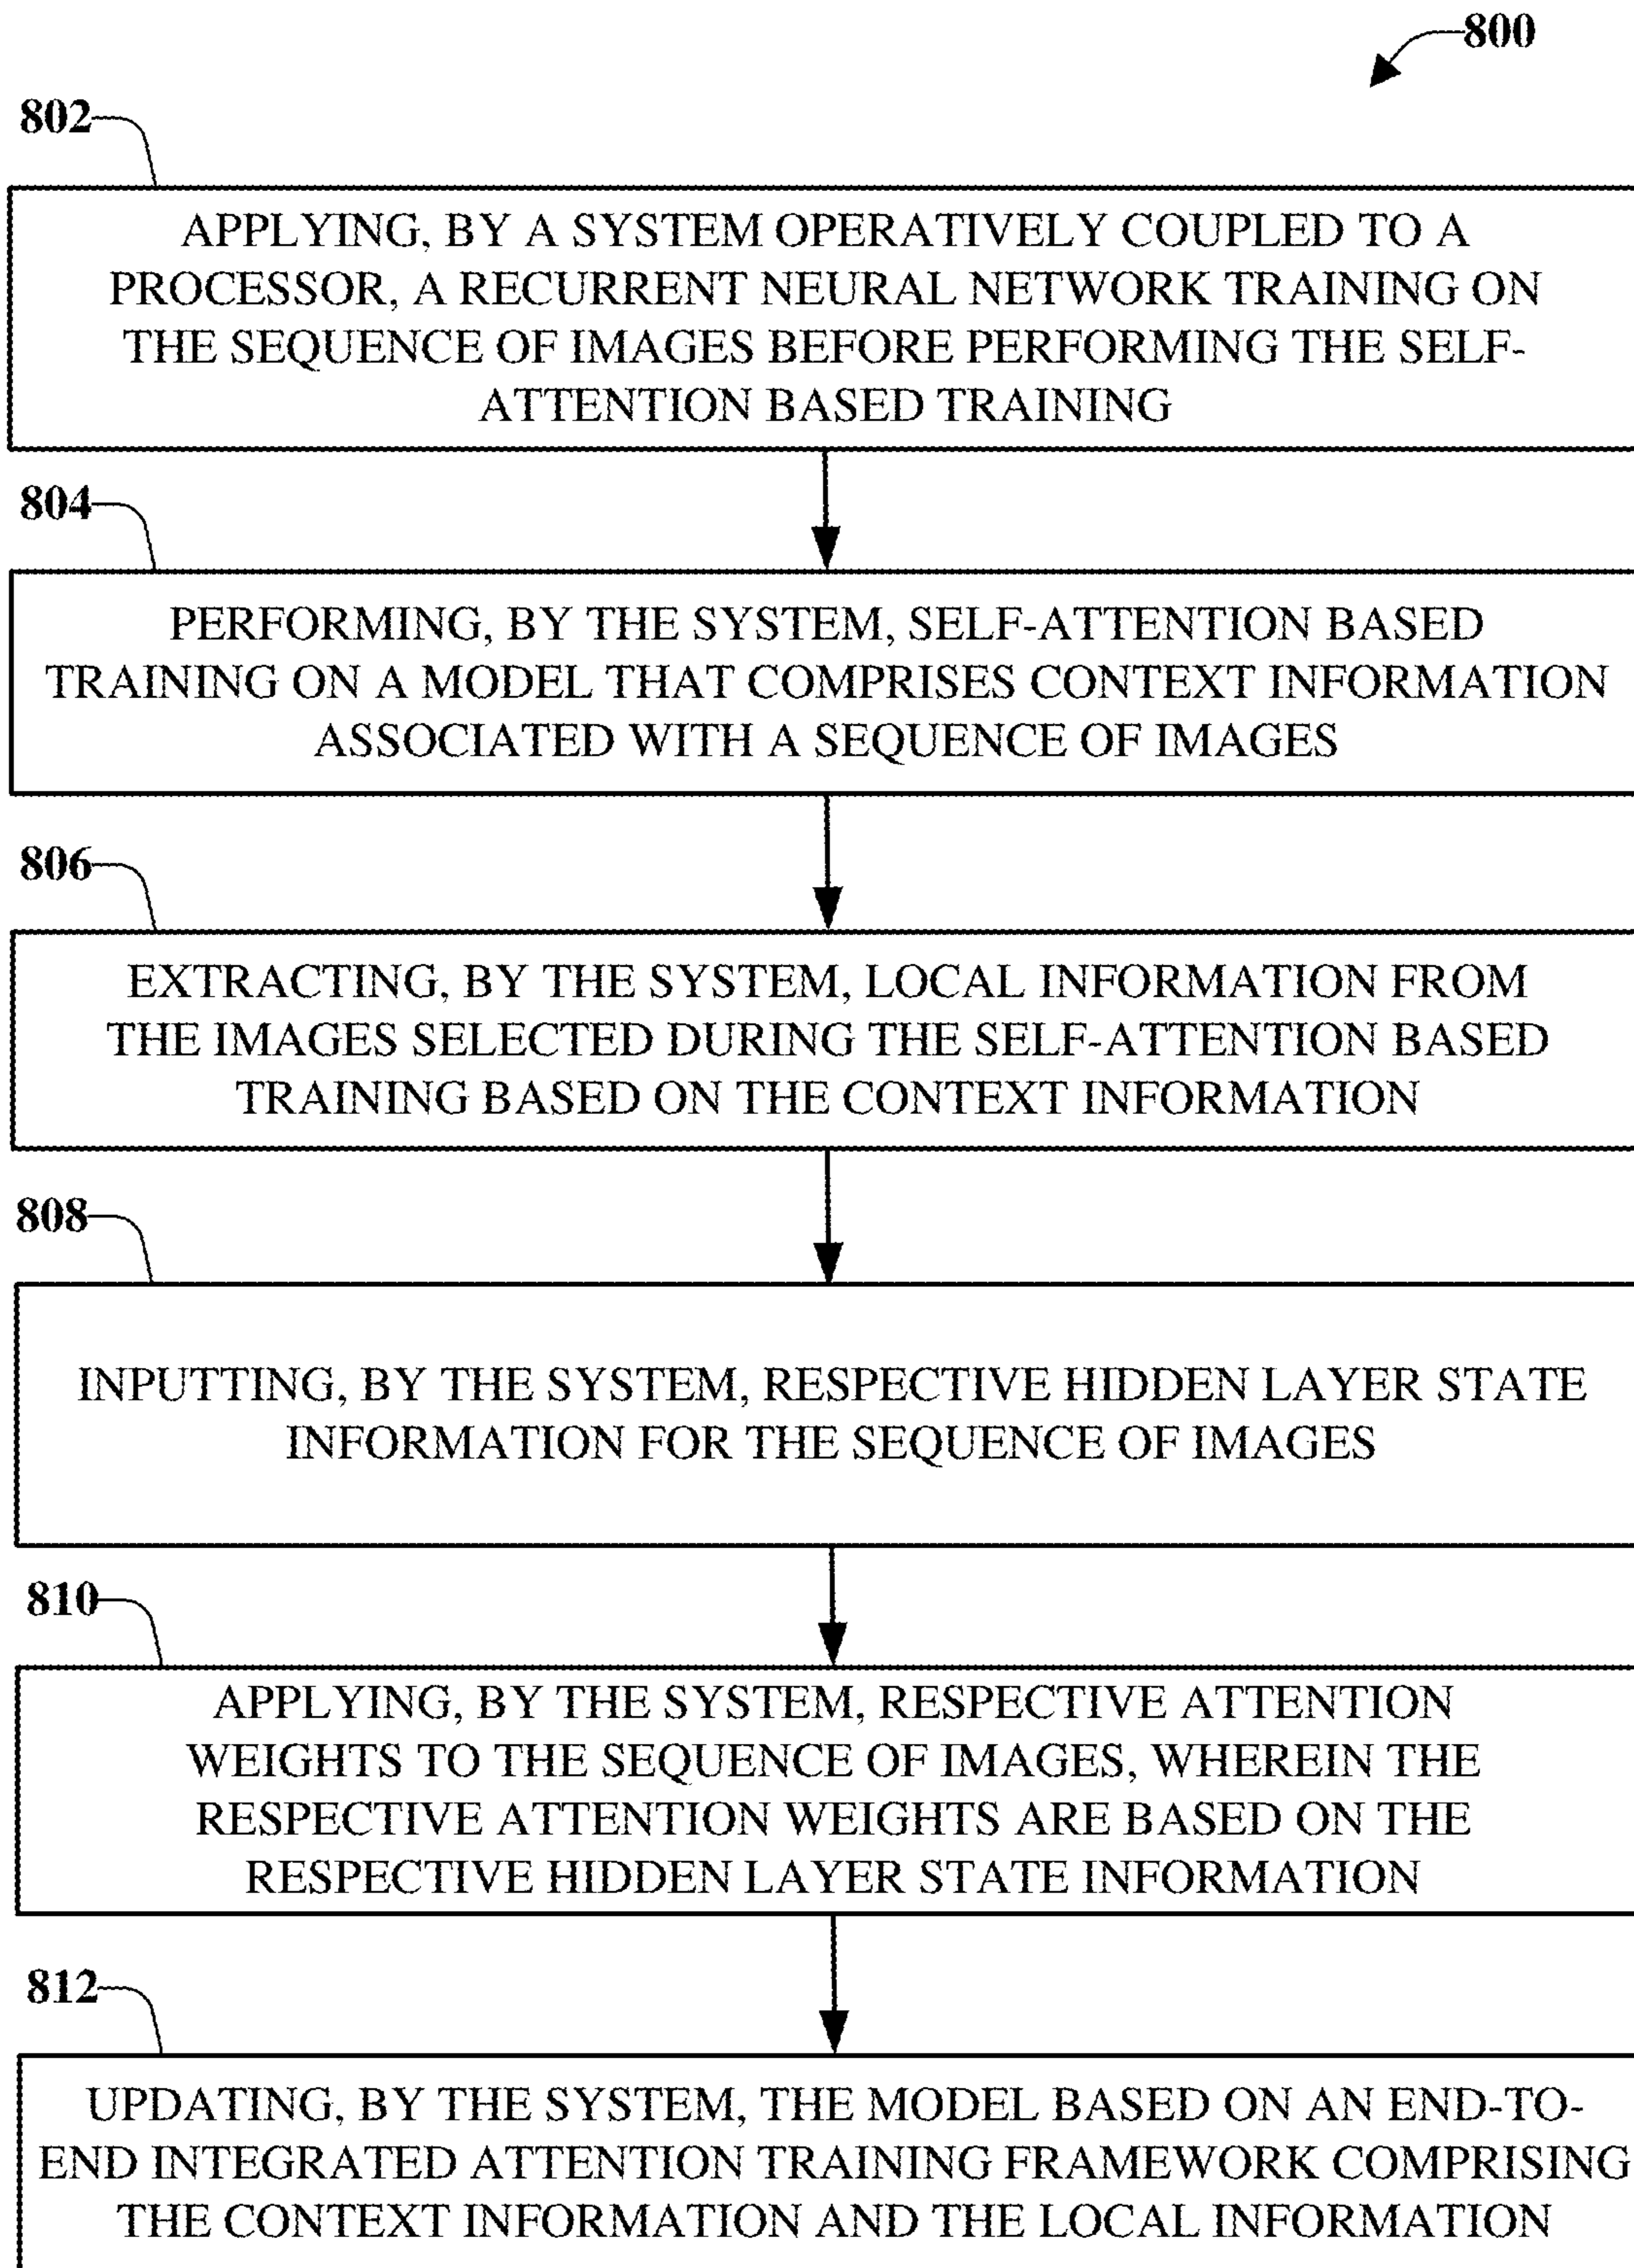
800

802

APPLYING, BY A SYSTEM OPERATIVELY COUPLED TO A PROCESSOR, A RECURRENT NEURAL NETWORK TRAINING ON THE SEQUENCE OF IMAGES BEFORE PERFORMING THE SELF-ATTENTION BASED TRAINING

804

PERFORMING, BY THE SYSTEM, SELF-ATTENTION BASED TRAINING ON A MODEL THAT COMPRISES CONTEXT INFORMATION ASSOCIATED WITH A SEQUENCE OF IMAGES

806

EXTRACTING, BY THE SYSTEM, LOCAL INFORMATION FROM THE IMAGES SELECTED DURING THE SELF-ATTENTION BASED TRAINING BASED ON THE CONTEXT INFORMATION

808

INPUTTING, BY THE SYSTEM, RESPECTIVE HIDDEN LAYER STATE INFORMATION FOR THE SEQUENCE OF IMAGES

810

APPLYING, BY THE SYSTEM, RESPECTIVE ATTENTION WEIGHTS TO THE SEQUENCE OF IMAGES, WHEREIN THE RESPECTIVE ATTENTION WEIGHTS ARE BASED ON THE RESPECTIVE HIDDEN LAYER STATE INFORMATION

812

UPDATING, BY THE SYSTEM, THE MODEL BASED ON AN END-TO-END INTEGRATED ATTENTION TRAINING FRAMEWORK COMPRISING THE CONTEXT INFORMATION AND THE LOCAL INFORMATION